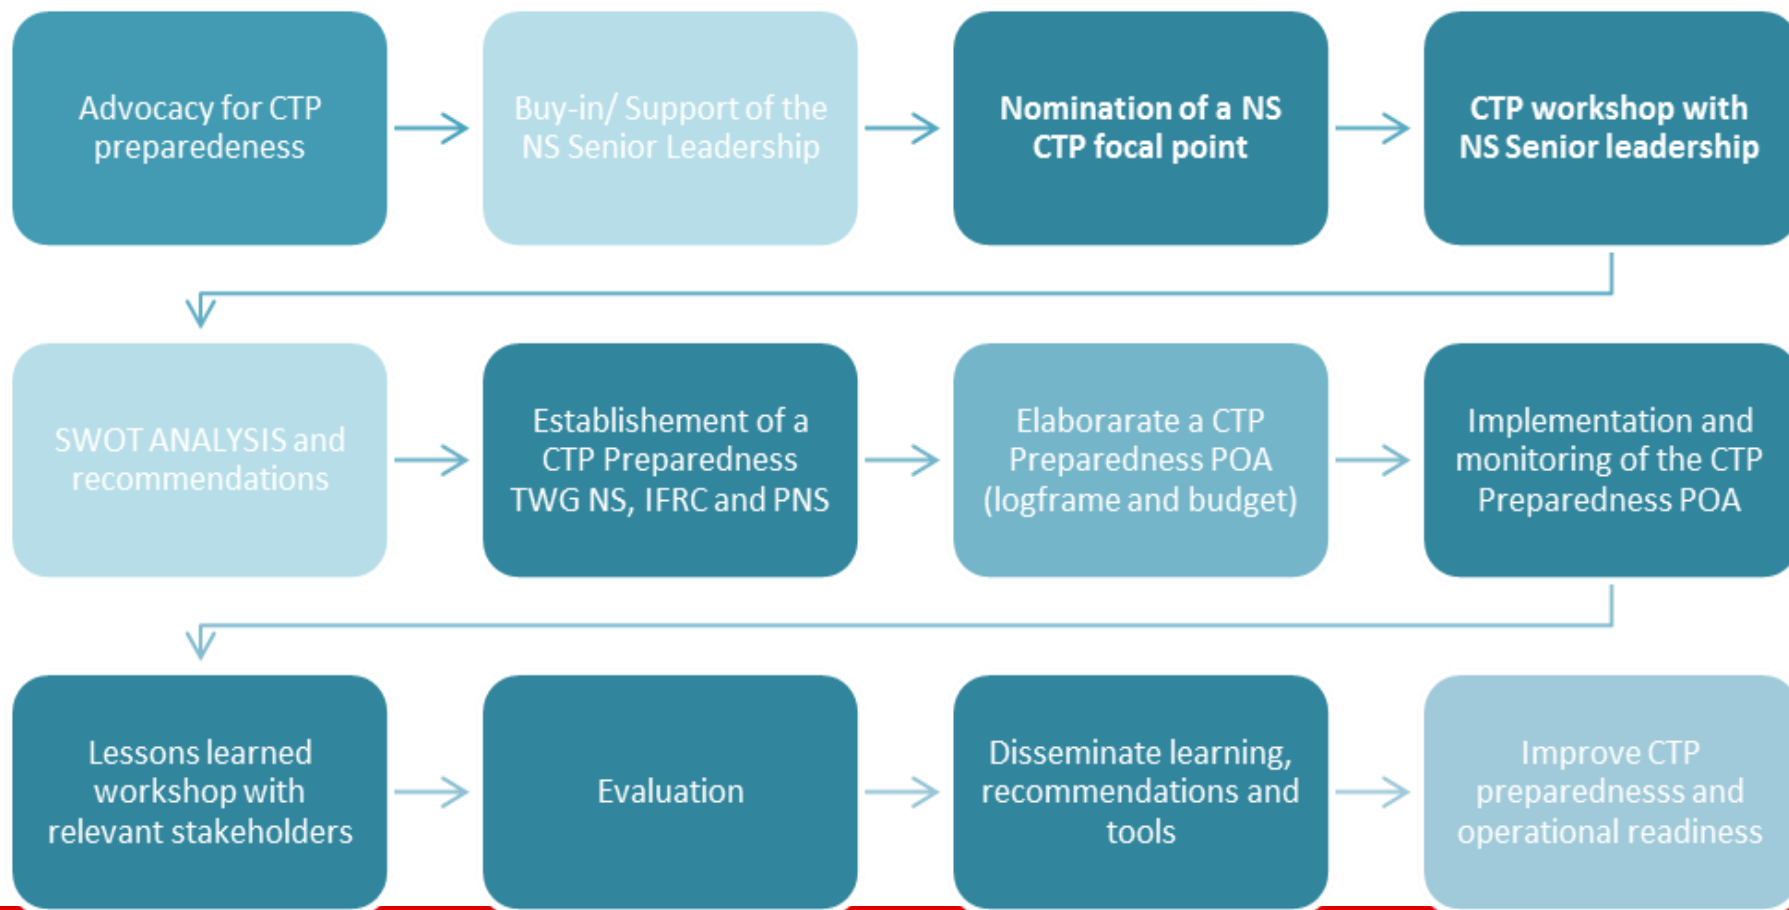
Advocacy for CTP preparedeness

Buy-in/ Support of the NS Senior Leadership

Nomination of a NS CTP focal point

CTP workshop with NS Senior leadership

SWOT ANALYSIS and recommendations

Establishement of a CTP Preparedness TWG NS, IFRC and PNS

Elaborarate a CTP Preparedness POA (logframe and budget)

Implementation and monitoring of the CTP Preparedness POA

Lessons learned workshop with relevant stakeholders

Evaluation

Disseminate learning, recommendations and tools

Improve CTP preparednesss and operational readiness